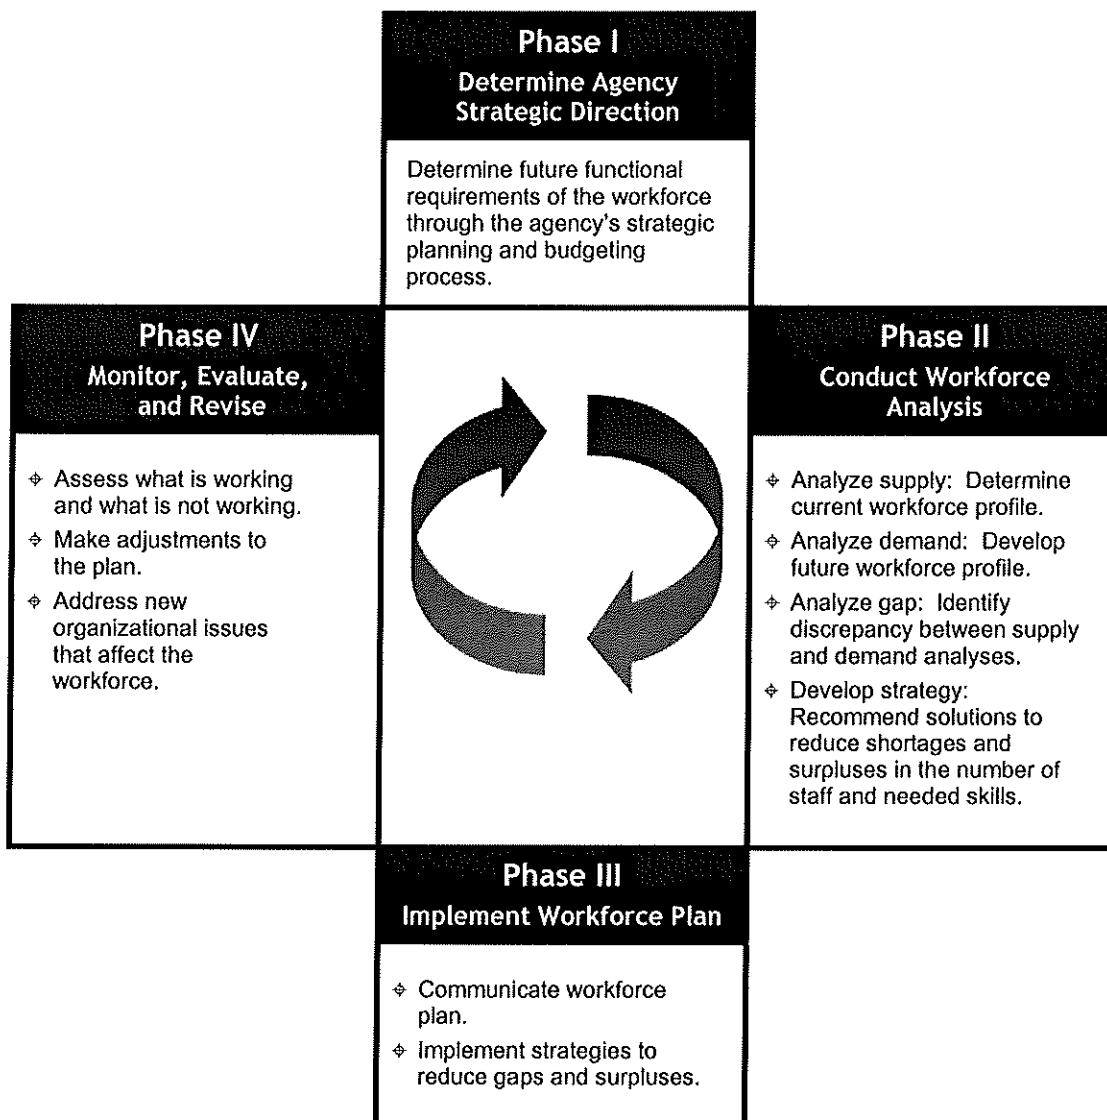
Phase I
Determine Agency Strategic Direction

Determine future functional requirements of the workforce through the agency's strategic planning and budgeting process.

Phase IV
Monitor, Evaluate, and Revise

- Assess what is working and what is not working.
- Make adjustments to the plan.
- Address new organizational issues that affect the workforce.

Phase II
Conduct Workforce Analysis

- Analyze supply: Determine current workforce profile.
- Analyze demand: Develop future workforce profile.
- Analyze gap: Identify discrepancy between supply and demand analyses.
- Develop strategy: Recommend solutions to reduce shortages and surpluses in the number of staff and needed skills.

Phase III
Implement Workforce Plan

- Communicate workforce plan.
- Implement strategies to reduce gaps and surpluses.